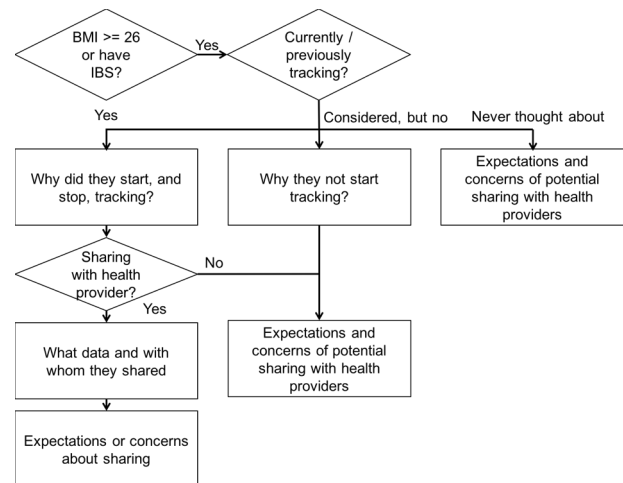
BMI >= 26 or have IBS?

Yes

Currently / previously tracking?

Yes

Considered, but no

Never thought about

Why did they start, and stop, tracking?

Why they not start tracking?

Expectations and concerns of potential sharing with health providers

Sharing with health provider?

No

Yes

What data and with whom they shared

Expectations and concerns of potential sharing with health providers

Expectations or concerns about sharing